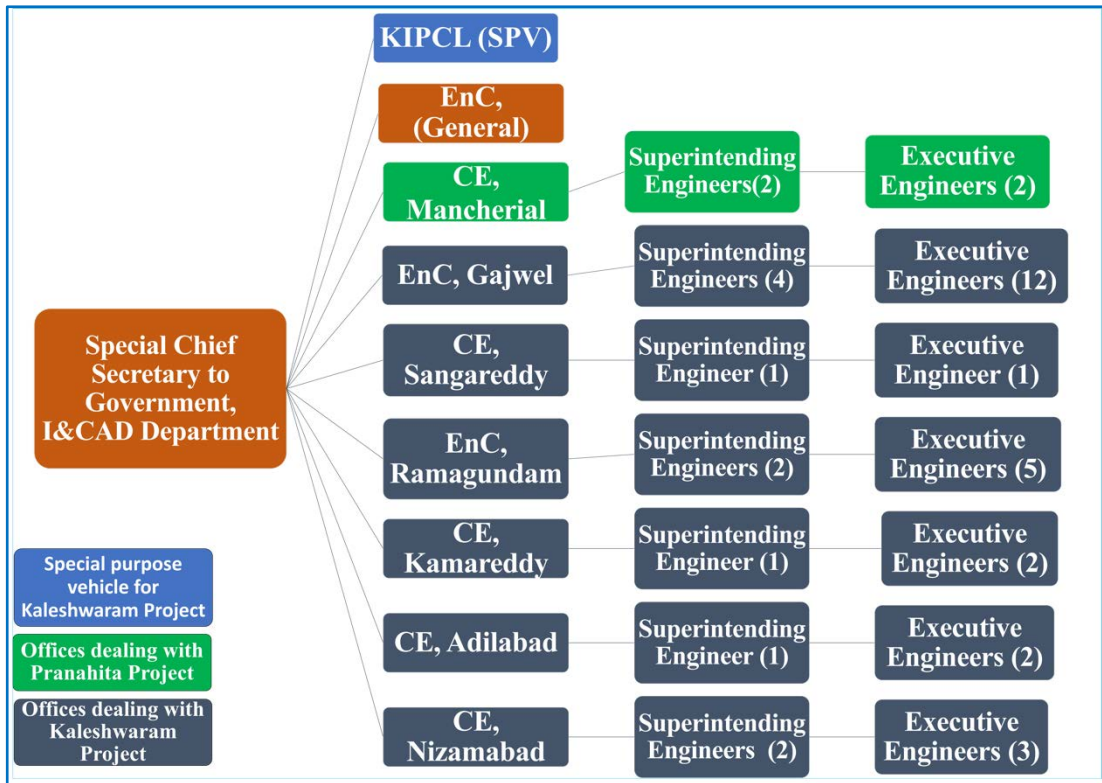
Special Chief Secretary to Government, I&CAD Department

KIPCL (SPV)

EnC, (General)

CE, Mancherial

Superintending Engineers(2)

Executive Engineers (2)

EnC, Gajwel

Superintending Engineers (4)

Executive Engineers (12)

CE, Sangareddy

Superintending Engineer (1)

Executive Engineer (1)

EnC, Ramagundam

Superintending Engineers (2)

Executive Engineers (5)

CE, Kamareddy

Superintending Engineer (1)

Executive Engineers (2)

CE, Adilabad

Superintending Engineer (1)

Executive Engineers (2)

CE, Nizamabad

Superintending Engineers (2)

Executive Engineers (3)

Special purpose vehicle for Kaleshwaram Project

Offices dealing with Pranahita Project

Offices dealing with Kaleshwaram Project